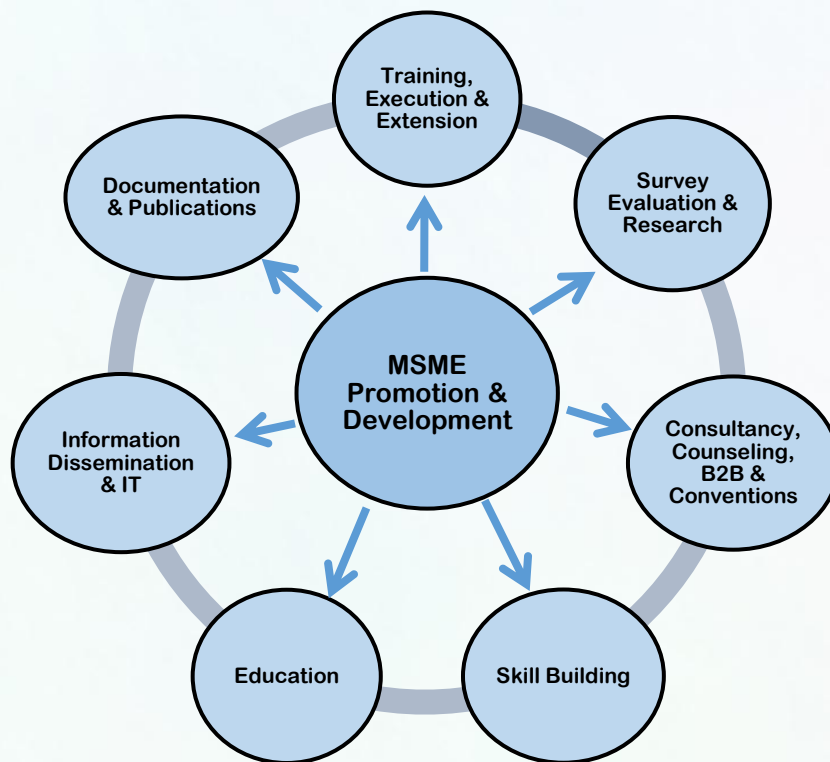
MSME Promotion & Development

Training, Execution & Extension

Survey Evaluation & Research

Consultancy, Counseling, B2B & Conventions

Skill Building

Education

Information Dissemination & IT

Documentation & Publications